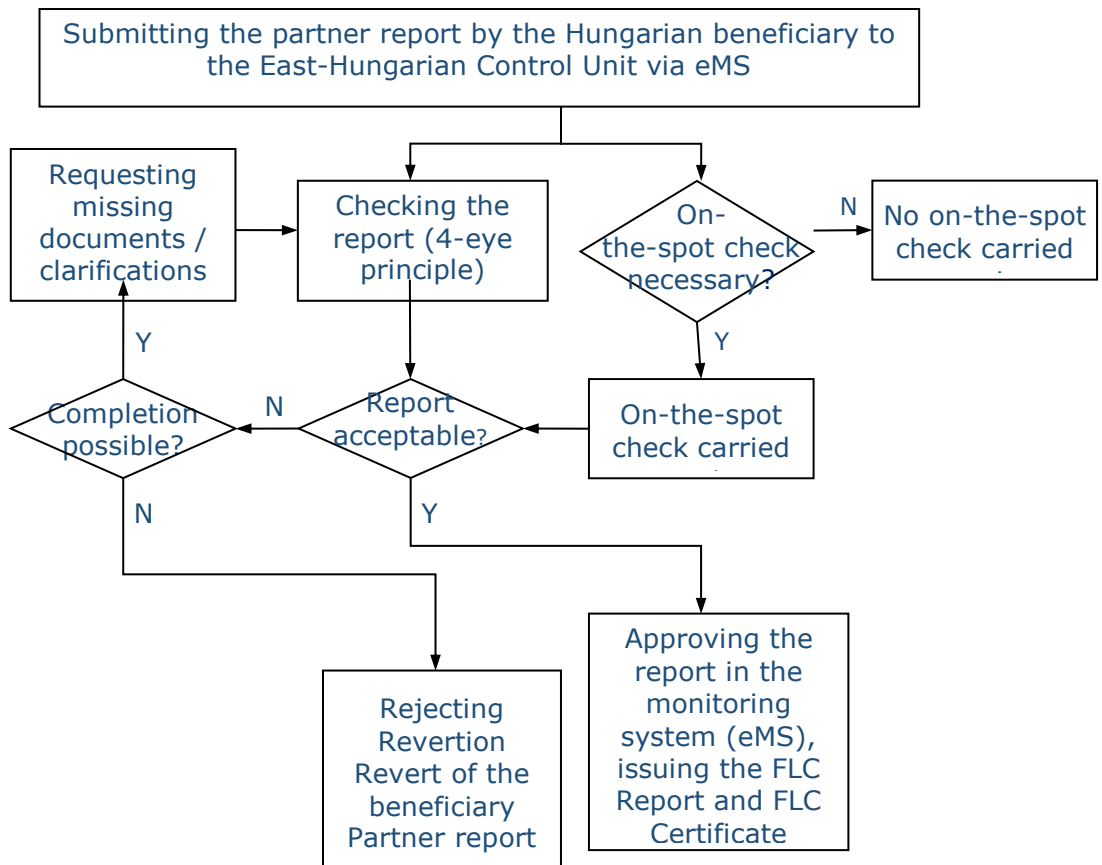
Submitting the partner report by the Hungarian beneficiary to the East-Hungarian Control Unit via eMS

Requesting missing documents / clarifications

Checking the report (4-eye principle)

On-the-spot check necessary?

N

No on-the-spot check carried

Y

Y

Completion possible?

N

Report acceptable?

On-the-spot check carried

N

Y

Approving the report in the monitoring system (eMS), issuing the FLC Report and FLC Certificate

Rejecting Revertion Revert of the beneficiary Partner report